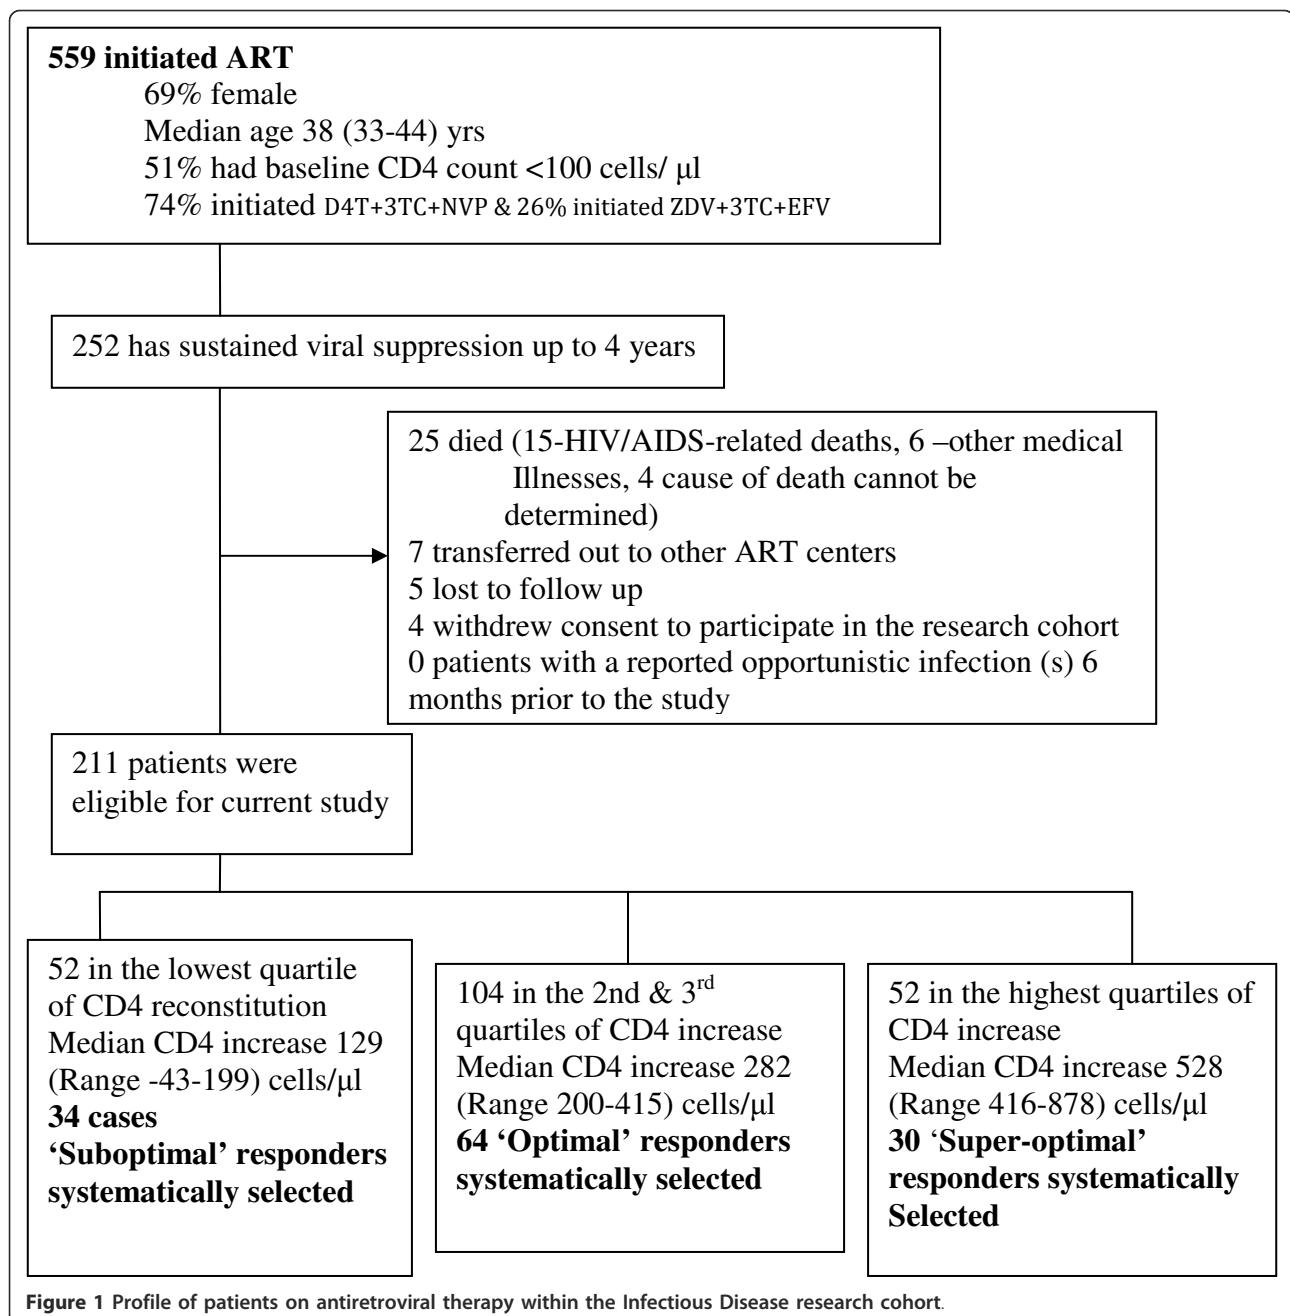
**559 initiated ART**
69% female
Median age 38 (33-44) yrs
51% had baseline CD4 count <100 cells/ µl
74% initiated D4T+3TC+NVP & 26% initiated ZDV+3TC+EFV

252 has sustained viral suppression up to 4 years

25 died (15-HIV/AIDS-related deaths, 6 –other medical Illnesses, 4 cause of death cannot be determined)
7 transferred out to other ART centers
5 lost to follow up
4 withdrew consent to participate in the research cohort
0 patients with a reported opportunistic infection (s) 6 months prior to the study

211 patients were eligible for current study

52 in the lowest quartile of CD4 reconstitution
Median CD4 increase 129 (Range -43-199) cells/µl
**34 cases 'Suboptimal' responders systematically selected**

104 in the 2nd & 3$^{rd}$ quartiles of CD4 increase
Median CD4 increase 282 (Range 200-415) cells/µl
**64 'Optimal' responders systematically selected**

52 in the highest quartiles of CD4 increase
Median CD4 increase 528 (Range 416-878) cells/µl
**30 'Super-optimal' responders systematically Selected**

**Figure 1 Profile of patients on antiretroviral therapy within the Infectious Disease research cohort.**